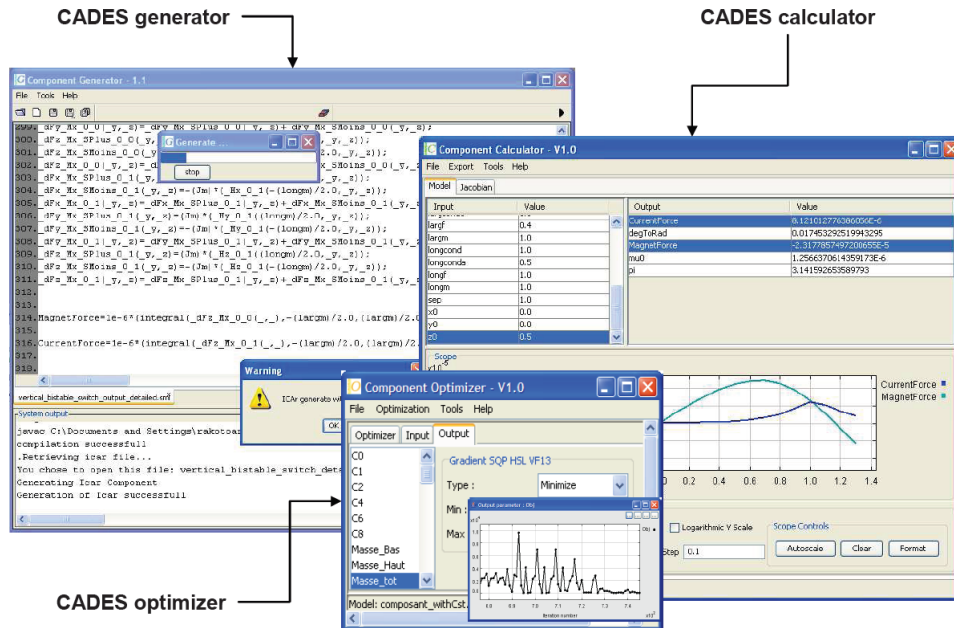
CADES generator

CADES calculator

CADES optimizer

Component Generator - 1.1

File Tools Help

299. dFy_Mx_0_0(_y,_z)=_dFy_Mx_SPlus_0_0(_y,_z)+_dFy_Mx_SMoins_0_0(_y,_z);
300. dFz_Mx_SPlus_0_0(_y,
301. dFz_Mx_SMoins_0_0(_y
302. dFz_Mx_0_0(_y,_z)=_d
303. dFx_Mx_SPlus_0_1(_y,
304. dFx_Mx_SMoins_0_1(_y,_z)=-(Jm)*(_Hx_0_1(-(longm)/2.0,_y,_z));
305. dFx_Mx_0_1(_y,_z)=_dFx_Mx_SPlus_0_1(_y,_z)+_dFx_Mx_SMoins_0_1(_y,_z
306. dFy_Mx_SPlus_0_1(_y,_z)=(Jm)*(_Hy_0_1((longm)/2.0,_y,_z));
307. dFy_Mx_SMoins_0_1(_y,_z)=-(Jm)*(_Hy_0_1(-(longm)/2.0,_y,_z));
308. dFy_Mx_0_1(_y,_z)=_dFy_Mx_SPlus_0_1(_y,_z)+_dFy_Mx_SMoins_0_1(_y,_z
309. dFz_Mx_SPlus_0_1(_y,_z)=(Jm)*(_Hz_0_1((longm)/2.0,_y,_z));
310. dFz_Mx_SMoins_0_1(_y,_z)=-(Jm)*(_Hz_0_1(-(longm)/2.0,_y,_z));
311. dFz_Mx_0_1(_y,_z)=_dFz_Mx_SPlus_0_1(_y,_z)+_dFz_Mx_SMoins_0_1(_y,_z
312.
313.
314. MagnetForce=1e-6*(integral(_dFz_Mx_0_0(_,_),-(largm)/2.0,(largm)/2.0
315.
316. CurrentForce=1e-6*(integral(_dFz_Mx_0_1(_,_),-(largm)/2.0,(largm)/2.0

Generate ...
stop

vertical_bistable_switch_output_detailed.sml

System output

javac C:\Documents and Settings\rakotoa
compilation successfull
.Retrieving icar file...
You chose to open this file: vertical_bistable_switch_deta
Generating Icar Component
Generation of Icar successfull

Warning
ICAr generate wi
OK

Component Calculator - V1.0
File Export Tools Help
Model Jacobian

| Input | Value |
|---|---|
| largf | 0.4 |
| largm | 1.0 |
| longcond | 1.0 |
| longconds | 0.5 |
| longf | 1.0 |
| longm | 1.0 |
| sep | 1.0 |
| x0 | 0.0 |
| y0 | 0.0 |
| z0 | 0.5 |

| Output | Value |
|---|---|
| CurrentForce | 8.121012776386056E-6 |
| degToRad | 0.017453292519943295 |
| MagnetForce | -2.317785749720065 5E-5 |
| mu0 | 1.2566370614359173E-6 |
| pi | 3.141592653589793 |

Scope
x10
CurrentForce
MagnetForce
0.2 0.4 0.6 0.8 1.0 1.2 1.4
Logarithmic Y Scale
Scope Controls
Step 0.1
Autoscale Clear Format

Component Optimizer - V1.0
File Optimization Tools Help
Optimizer Input Output
C0
C1
C2
C4
C6
C8
Masse_Bas
Masse_Haut
Masse_tot
Gradient SQP HSL VF13
Type : Minimize
Min :
Max
Output parameter : Obj
Iteration number
Model: composant_withCst